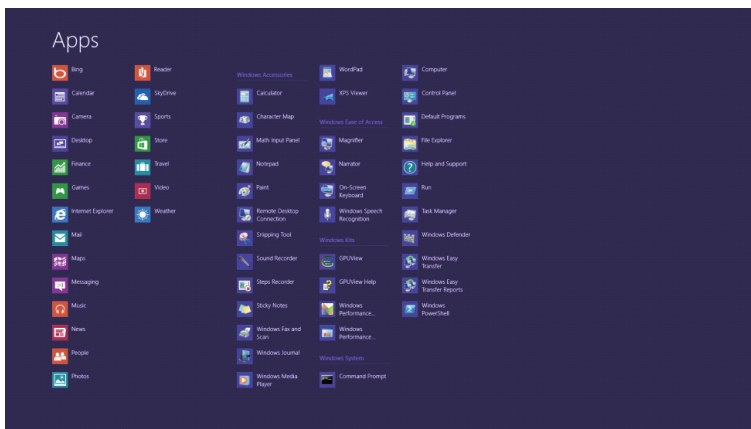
Apps

Bing
Calendar
Camera
Desktop
Finance
Games
Internet Explorer
Mail
Maps
Messaging
Music
News
People
Photos

Reader
SkyDrive
Sports
Store
Travel
Video
Weather

Windows Accessories
Calculator
Character Map
Math Input Panel
Notepad
Paint
Remote Desktop Connection
Snipping Tool
Sound Recorder
Steps Recorder
Sticky Notes
Windows Fax and Scan
Windows Journal
Windows Media Player

WordPad
XPS Viewer
Windows Ease of Access
Magnifier
Narrator
On-Screen Keyboard
Windows Speech Recognition
Windows Kits
GPUView
GPUView Help
Windows Performance...
Windows Performance...
Windows System
Command Prompt

Computer
Control Panel
Default Programs
File Explorer
Help and Support
Run
Task Manager
Windows Defender
Windows Easy Transfer
Windows Easy Transfer Reports
Windows PowerShell